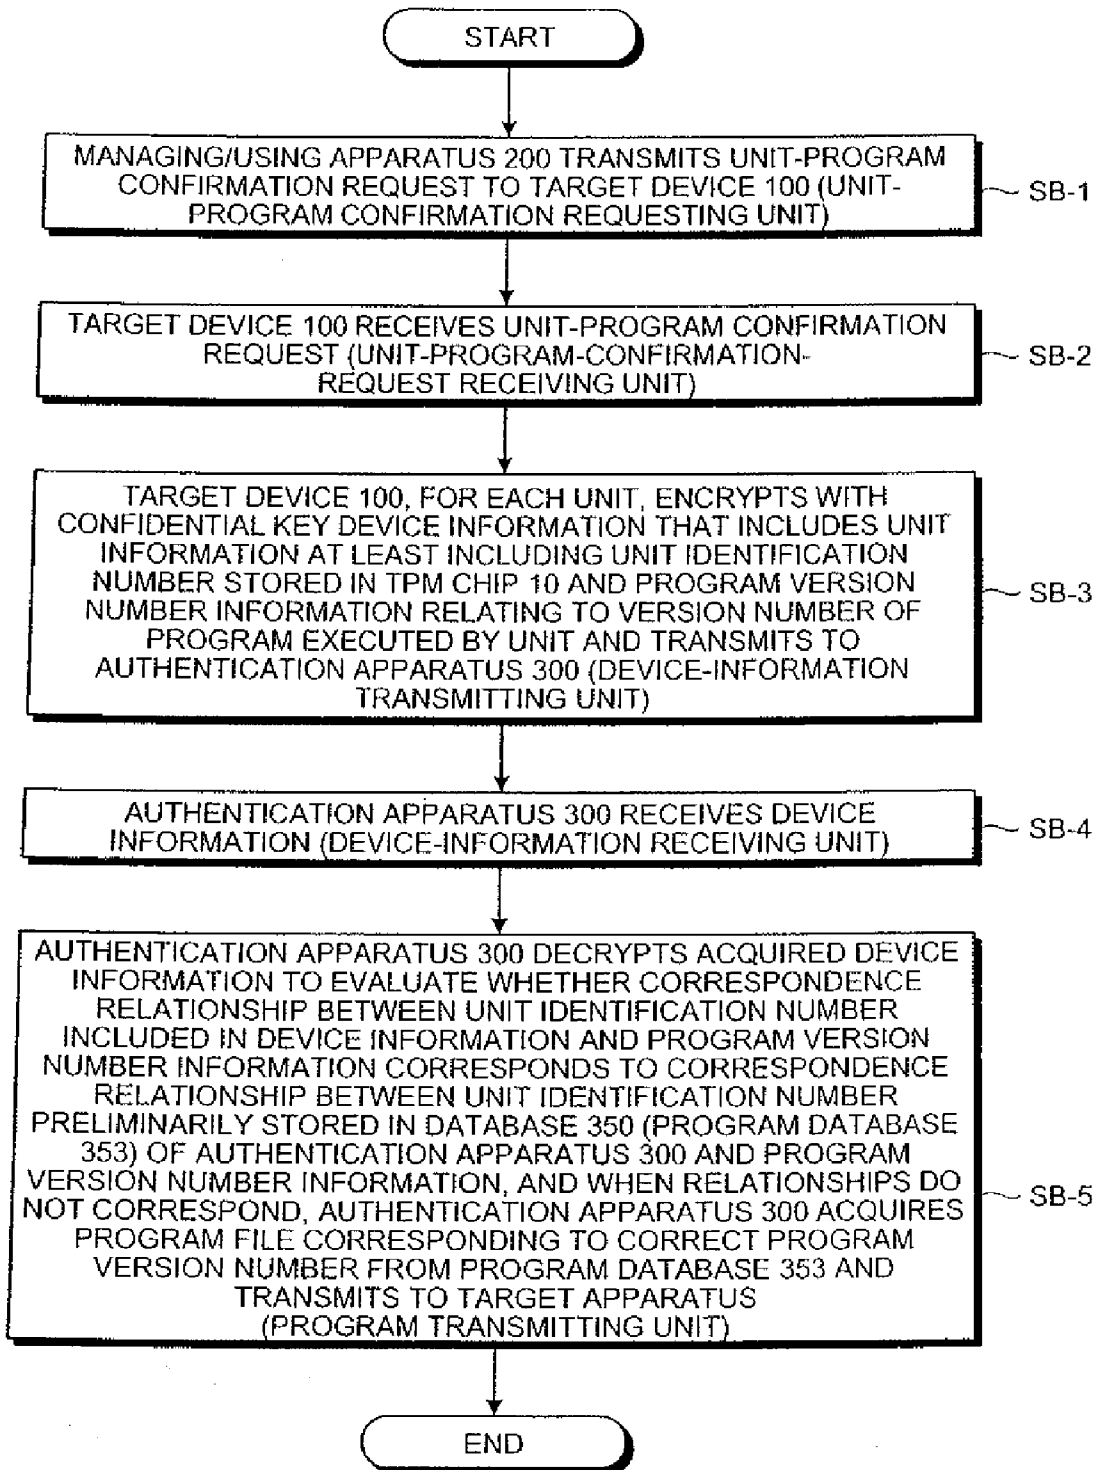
START

MANAGING/USING APPARATUS 200 TRANSMITS UNIT-PROGRAM CONFIRMATION REQUEST TO TARGET DEVICE 100 (UNIT-PROGRAM CONFIRMATION REQUESTING UNIT)

SB-1

TARGET DEVICE 100 RECEIVES UNIT-PROGRAM CONFIRMATION REQUEST (UNIT-PROGRAM-CONFIRMATION-REQUEST RECEIVING UNIT)

SB-2

TARGET DEVICE 100, FOR EACH UNIT, ENCRYPTS WITH CONFIDENTIAL KEY DEVICE INFORMATION THAT INCLUDES UNIT INFORMATION AT LEAST INCLUDING UNIT IDENTIFICATION NUMBER STORED IN TPM CHIP 10 AND PROGRAM VERSION NUMBER INFORMATION RELATING TO VERSION NUMBER OF PROGRAM EXECUTED BY UNIT AND TRANSMITS TO AUTHENTICATION APPARATUS 300 (DEVICE-INFORMATION TRANSMITTING UNIT)

SB-3

AUTHENTICATION APPARATUS 300 RECEIVES DEVICE INFORMATION (DEVICE-INFORMATION RECEIVING UNIT)

SB-4

AUTHENTICATION APPARATUS 300 DECRYPTS ACQUIRED DEVICE INFORMATION TO EVALUATE WHETHER CORRESPONDENCE RELATIONSHIP BETWEEN UNIT IDENTIFICATION NUMBER INCLUDED IN DEVICE INFORMATION AND PROGRAM VERSION NUMBER INFORMATION CORRESPONDS TO CORRESPONDENCE RELATIONSHIP BETWEEN UNIT IDENTIFICATION NUMBER PRELIMINARILY STORED IN DATABASE 350 (PROGRAM DATABASE 353) OF AUTHENTICATION APPARATUS 300 AND PROGRAM VERSION NUMBER INFORMATION, AND WHEN RELATIONSHIPS DO NOT CORRESPOND, AUTHENTICATION APPARATUS 300 ACQUIRES PROGRAM FILE CORRESPONDING TO CORRECT PROGRAM VERSION NUMBER FROM PROGRAM DATABASE 353 AND TRANSMITS TO TARGET APPARATUS (PROGRAM TRANSMITTING UNIT)

SB-5

END